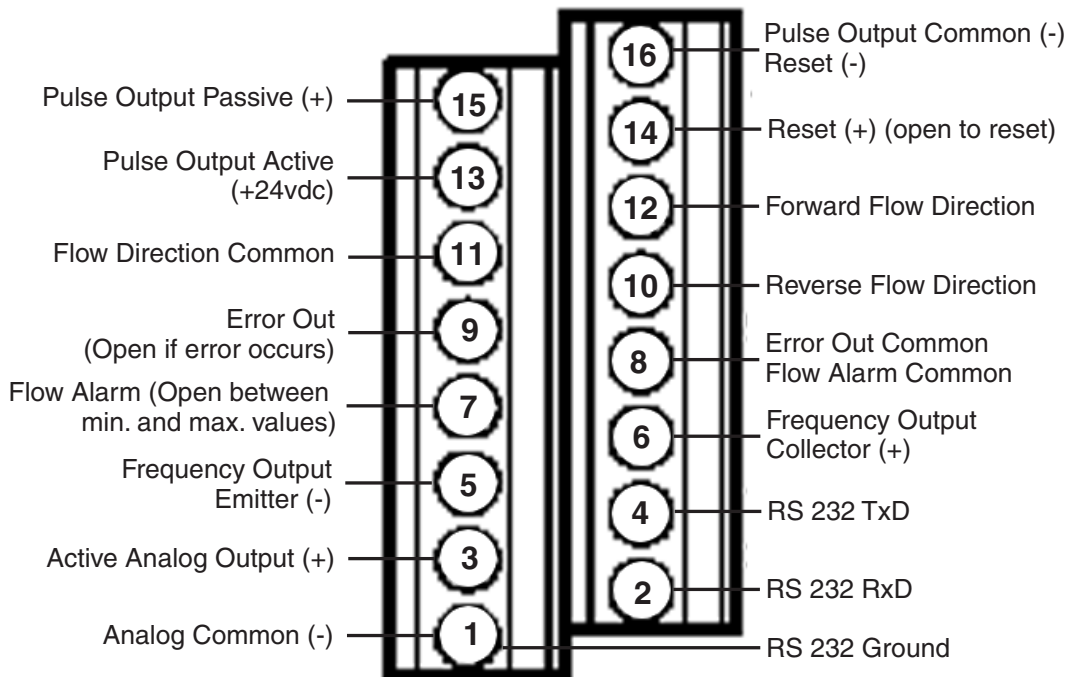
16 Pulse Output Common (-) Reset (-)

Pulse Output Passive (+) 15

14 Reset (+) (open to reset)

Pulse Output Active (+24vdc) 13

12 Forward Flow Direction

Flow Direction Common 11

10 Reverse Flow Direction

Error Out (Open if error occurs) 9

8 Error Out Common Flow Alarm Common

Flow Alarm (Open between min. and max. values) 7

6 Frequency Output Collector (+)

Frequency Output Emitter (-) 5

4 RS 232 TxD

Active Analog Output (+) 3

2 RS 232 RxD

Analog Common (-) 1

RS 232 Ground